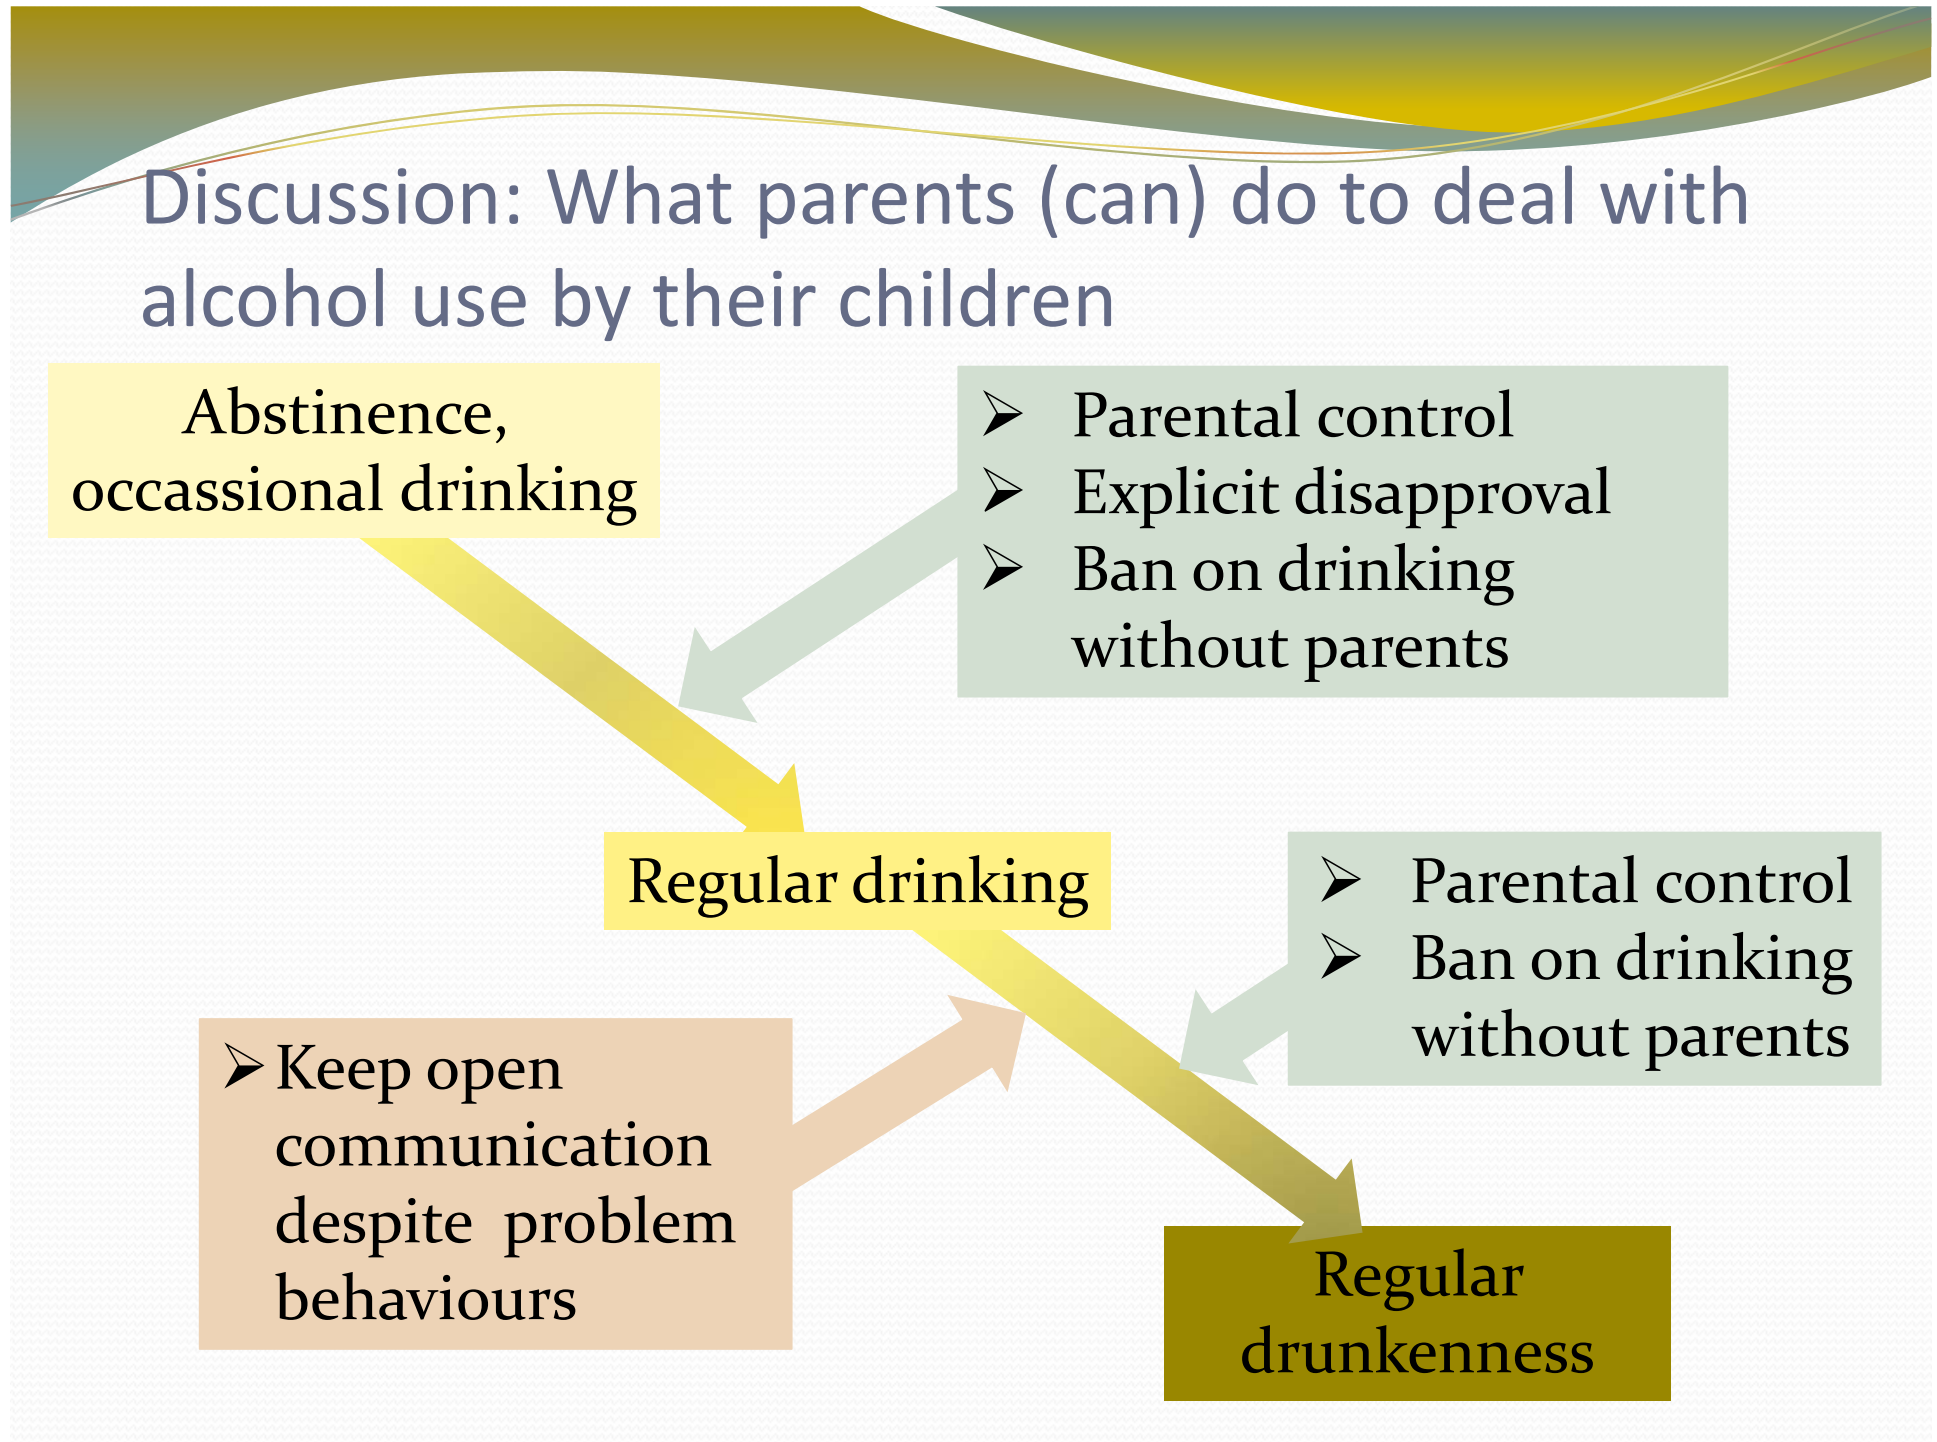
Discussion: What parents (can) do to deal with alcohol use by their children

Abstinence, occassional drinking

- Parental control
- Explicit disapproval
- Ban on drinking without parents

Regular drinking

- Parental control
- Ban on drinking without parents

- Keep open communication despite problem behaviours

Regular drunkenness